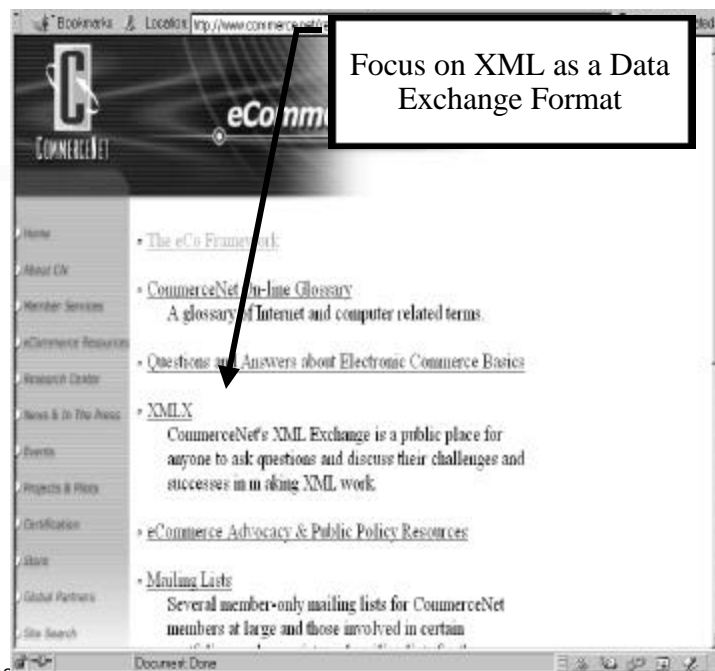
Bookmarks Location: http://www.commerce.net/

Focus on XML as a Data Exchange Format

COMMERCENET

eComm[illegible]

Home
About CN
Member Services
eCommerce Resources
Research Center
News & In The Press
Events
Projects & Pilots
Certification
Store
Global Partners
Site Search

• The eCo Framework:

• CommerceNet On-line Glossary
A glossary of Internet and computer related terms.

• Questions and Answers about Electronic Commerce Basics

• XMLX
CommerceNet's XML Exchange is a public place for anyone to ask questions and discuss their challenges and successes in m aking XML work.

• eCommerce Advocacy & Public Policy Resources

• Mailing Lists
Several member-only mailing lists for CommerceNet members at large and those involved in certain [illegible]

Document: Done